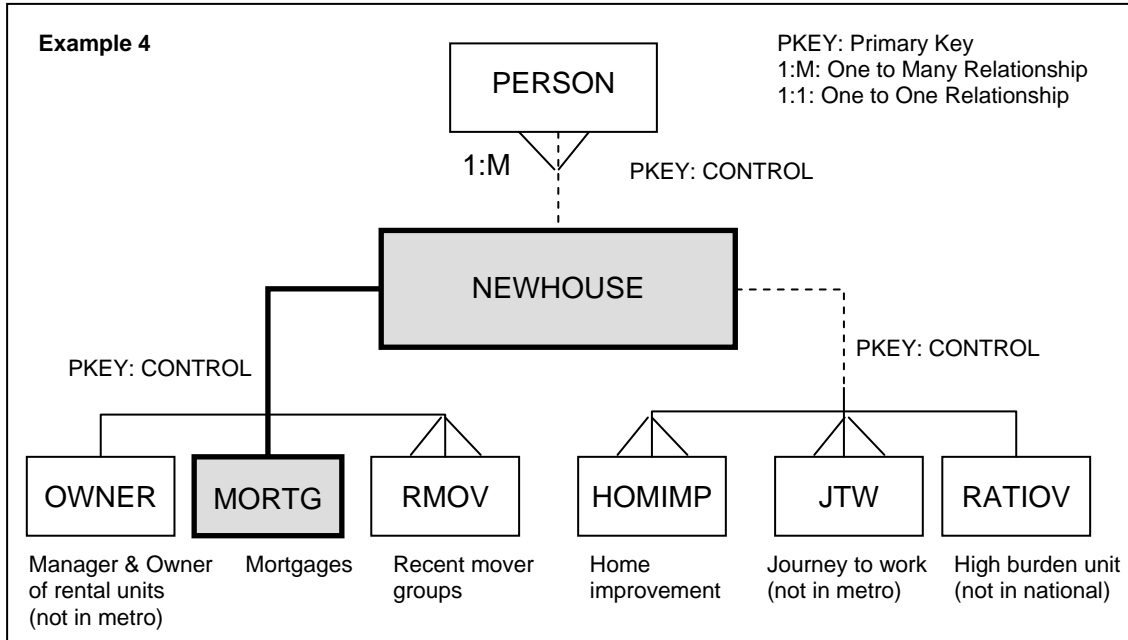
Example 4

PKEY: Primary Key
1:M: One to Many Relationship
1:1: One to One Relationship

PERSON

1:M

PKEY: CONTROL

NEWHOUSE

PKEY: CONTROL

PKEY: CONTROL

OWNER

MORTG

RMOV

HOMIMP

JTW

RATIOV

Manager & Owner of rental units (not in metro)

Mortgages

Recent mover groups

Home improvement

Journey to work (not in metro)

High burden unit (not in national)